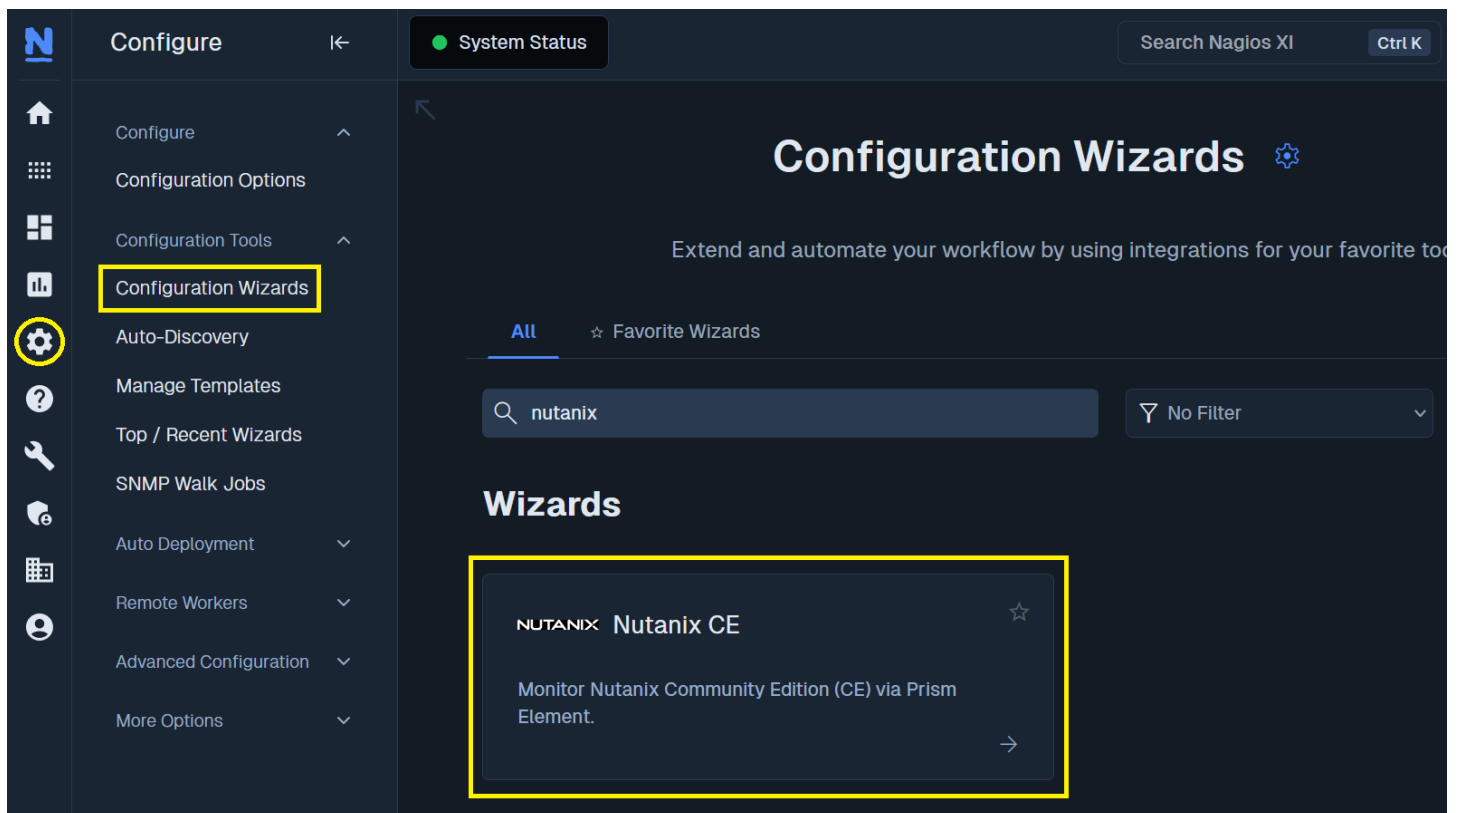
N

Configure

Configure
Configuration Options
Configuration Tools
Configuration Wizards
Auto-Discovery
Manage Templates
Top / Recent Wizards
SNMP Walk Jobs
Auto Deployment
Remote Workers
Advanced Configuration
More Options

System Status

Search Nagios XI Ctrl K

Configuration Wizards

Extend and automate your workflow by using integrations for your favorite to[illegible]

All
☆ Favorite Wizards

nutanix

No Filter

Wizards

NUTANIX Nutanix CE

Monitor Nutanix Community Edition (CE) via Prism Element.